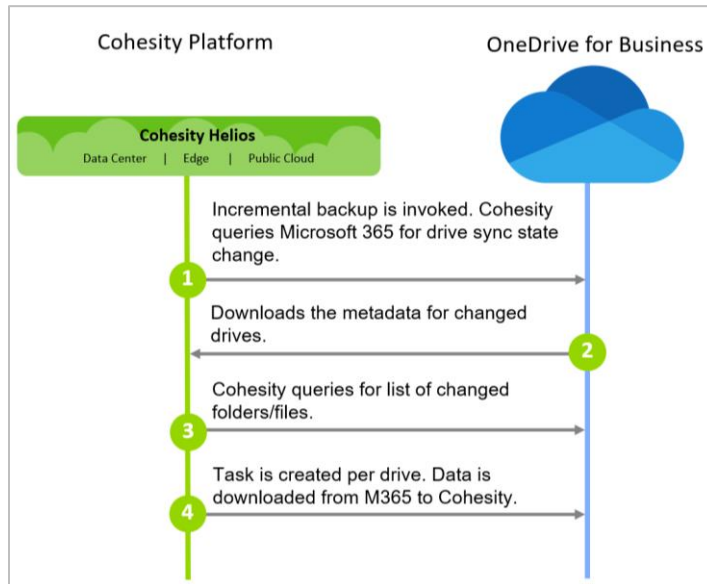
Cohesity Platform

OneDrive for Business

Cohesity Helios

Data Center | Edge | Public Cloud

Incremental backup is invoked. Cohesity queries Microsoft 365 for drive sync state change.

1

Downloads the metadata for changed drives.

2

Cohesity queries for list of changed folders/files.

3

Task is created per drive. Data is downloaded from M365 to Cohesity.

4